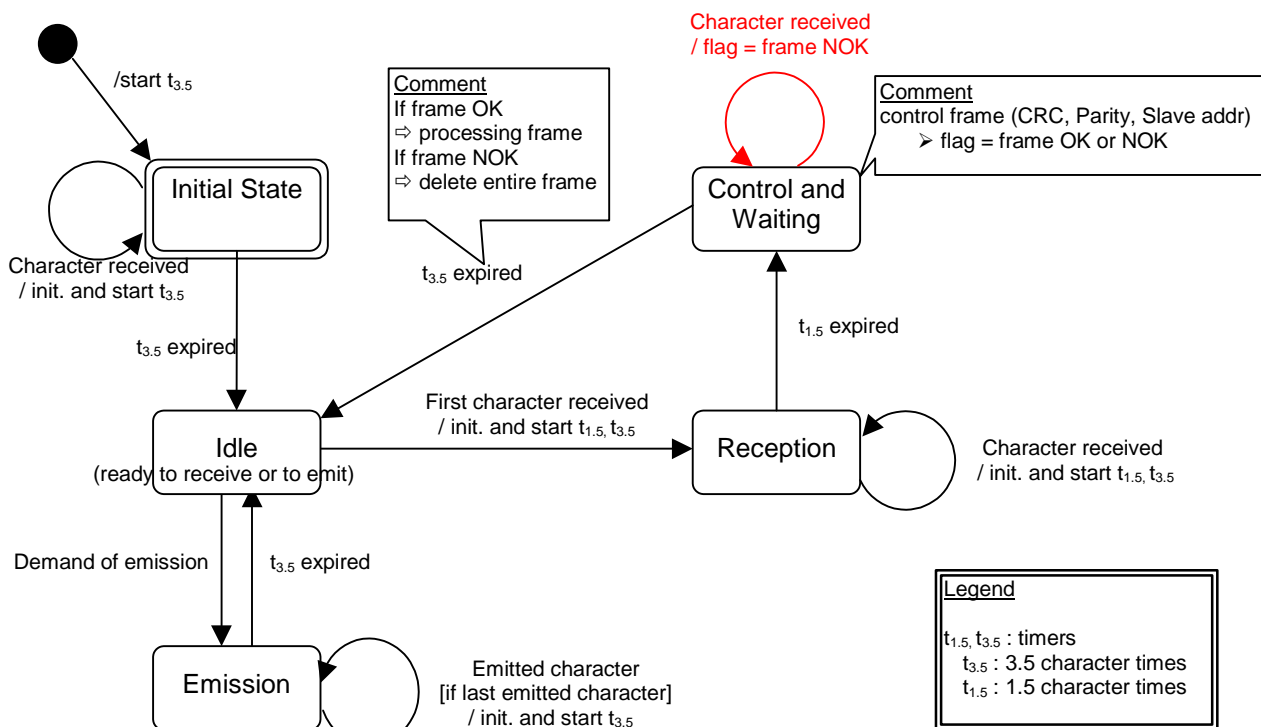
/start $t_{3.5}$

Initial State

Character received / init. and start $t_{3.5}$

$t_{3.5}$ expired

Comment
If frame OK
⇨ processing frame
If frame NOK
⇨ delete entire frame

$t_{3.5}$ expired

Character received / flag = frame NOK

Comment
control frame (CRC, Parity, Slave addr)
➢ flag = frame OK or NOK

Control and Waiting

$t_{1.5}$ expired

Idle
(ready to receive or to emit)

First character received / init. and start $t_{1.5,}$ $t_{3.5}$

Reception

Character received / init. and start $t_{1.5,}$ $t_{3.5}$

Demand of emission

$t_{3.5}$ expired

Emission

Emitted character [if last emitted character] / init. and start $t_{3.5}$

Legend

$t_{1.5,}$ $t_{3.5}$ : timers
$t_{3.5}$ : 3.5 character times
$t_{1.5}$ : 1.5 character times